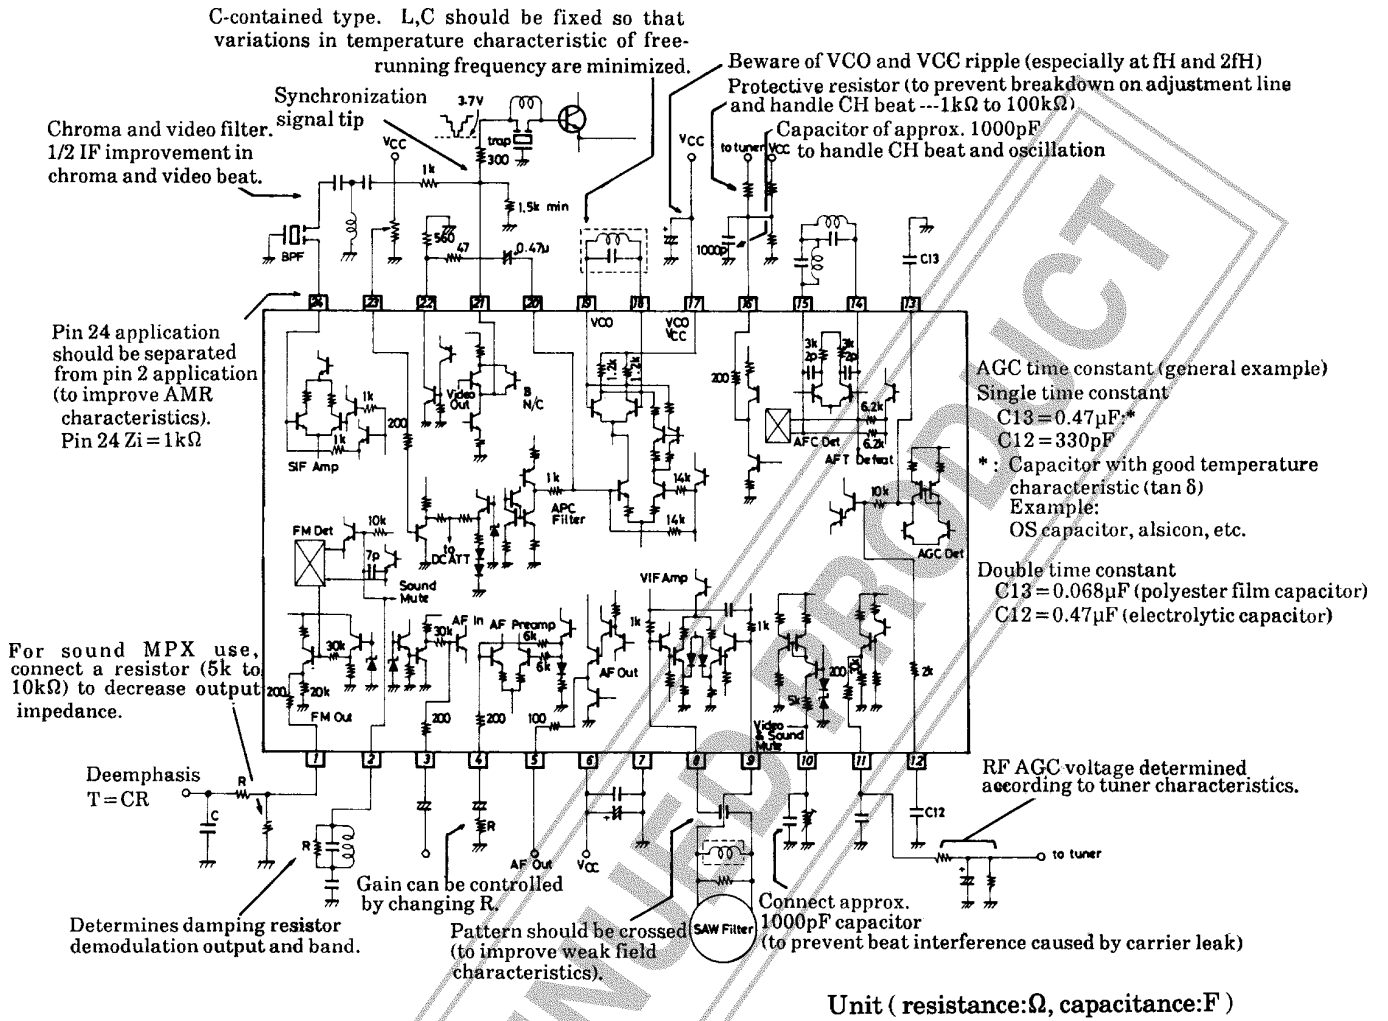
C-contained type. L,C should be fixed so that variations in temperature characteristic of free-running frequency are minimized.

Beware of VCO and VCC ripple (especially at fH and 2fH)

Protective resistor (to prevent breakdown on adjustment line and handle CH beat ---1kΩ to 100kΩ)

Capacitor of approx. 1000pF to handle CH beat and oscillation

Synchronization signal tip

Chroma and video filter. 1/2 IF improvement in chroma and video beat.

3.7V

trap

300

VCC

1k

1.5k min

560

47

0.47μ

BPF

VCC

to tuner

VCC

1000p

C13

24 23 22 21 20 19 18 17 16 15 14 13

Pin 24 application should be separated from pin 2 application (to improve AMR characteristics). Pin 24 Zi = 1kΩ

VCO

VCO VCC

1k

1k

200

SIF Amp

Video Out

B N/C

1.2k

1.2k

200

3k 2p

3k 2p

6.2k

6.2k

AFC Det

AFT Defeat

AGC time constant (general example)

Single time constant

C13 = 0.47μF:*

C12 = 330pF

* : Capacitor with good temperature characteristic (tan δ)

Example:

OS capacitor, alsicon, etc.

Double time constant

C13 = 0.068μF (polyester film capacitor)

C12 = 0.47μF (electrolytic capacitor)

1k

APC Filter

14k

14k

10k

AGC Det

FM Det

10k

7p

10 DC ATT

Sound Mute

VIF Amp

AF In

AF Preamp

6k

6k

30k

30k

1k

1k

AF Out

200

20k

FM Out

200

200

100

5k

200

2k

Video & Sound Mute

For sound MPX use, connect a resistor (5k to 10kΩ) to decrease output impedance.

1 2 3 4 5 6 7 8 9 10 11 12

Deemphasis T = CR

R

C

R

R

AF Out

VCC

C12

RF AGC voltage determined according to tuner characteristics.

to tuner

Gain can be controlled by changing R.

Determines damping resistor demodulation output and band.

Pattern should be crossed (to improve weak field characteristics).

SAW Filter

Connect approx. 1000pF capacitor (to prevent beat interference caused by carrier leak)

Unit ( resistance:Ω, capacitance:F )